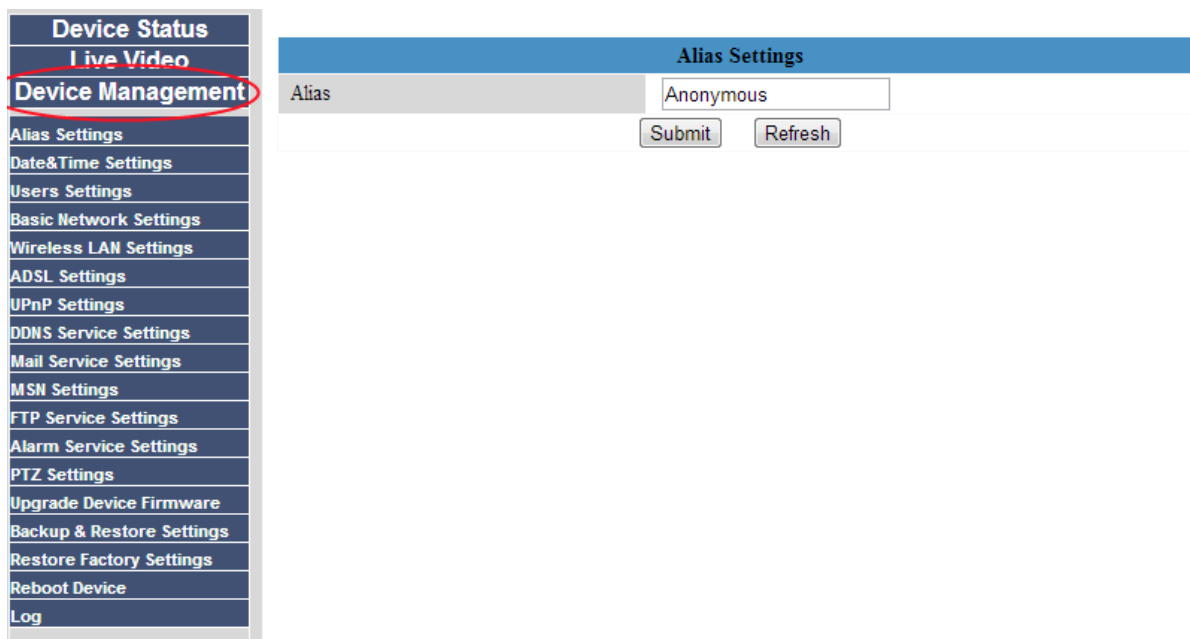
Device Status
Live Video
Device Management
Alias Settings
Date&Time Settings
Users Settings
Basic Network Settings
Wireless LAN Settings
ADSL Settings
UPnP Settings
DDNS Service Settings
Mail Service Settings
MSN Settings
FTP Service Settings
Alarm Service Settings
PTZ Settings
Upgrade Device Firmware
Backup & Restore Settings
Restore Factory Settings
Reboot Device
Log

Alias Settings

| Alias | Anonymous |
|---|---|

Submit Refresh